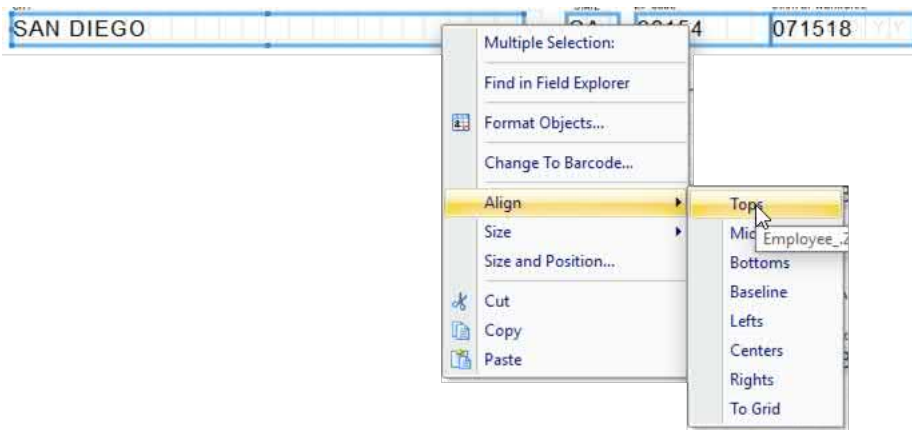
SAN DIEGO

CA

92154

071518

Multiple Selection:

Find in Field Explorer

Format Objects...

Change To Barcode...

Align

Size

Size and Position...

Cut

Copy

Paste

Tops

Mid

Employee_Z

Bottoms

Baseline

Lefts

Centers

Rights

To Grid